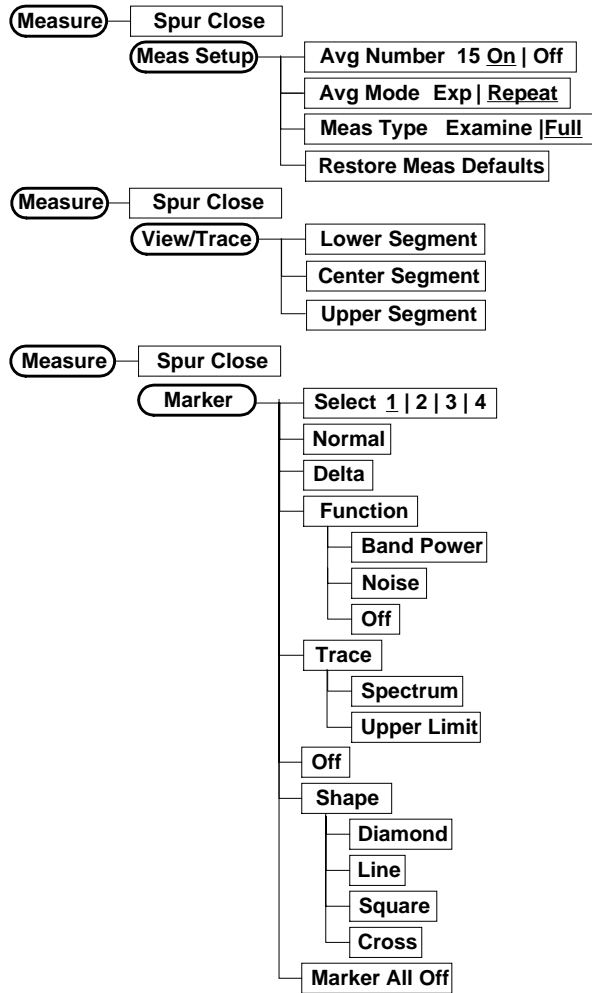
Measure
Spur Close
Meas Setup
Avg Number 15 On | Off
Avg Mode Exp | Repeat
Meas Type Examine | Full
Restore Meas Defaults

Measure
Spur Close
View/Trace
Lower Segment
Center Segment
Upper Segment

Measure
Spur Close
Marker
Select 1 | 2 | 3 | 4
Normal
Delta
Function
Band Power
Noise
Off
Trace
Spectrum
Upper Limit
Off
Shape
Diamond
Line
Square
Cross
Marker All Off